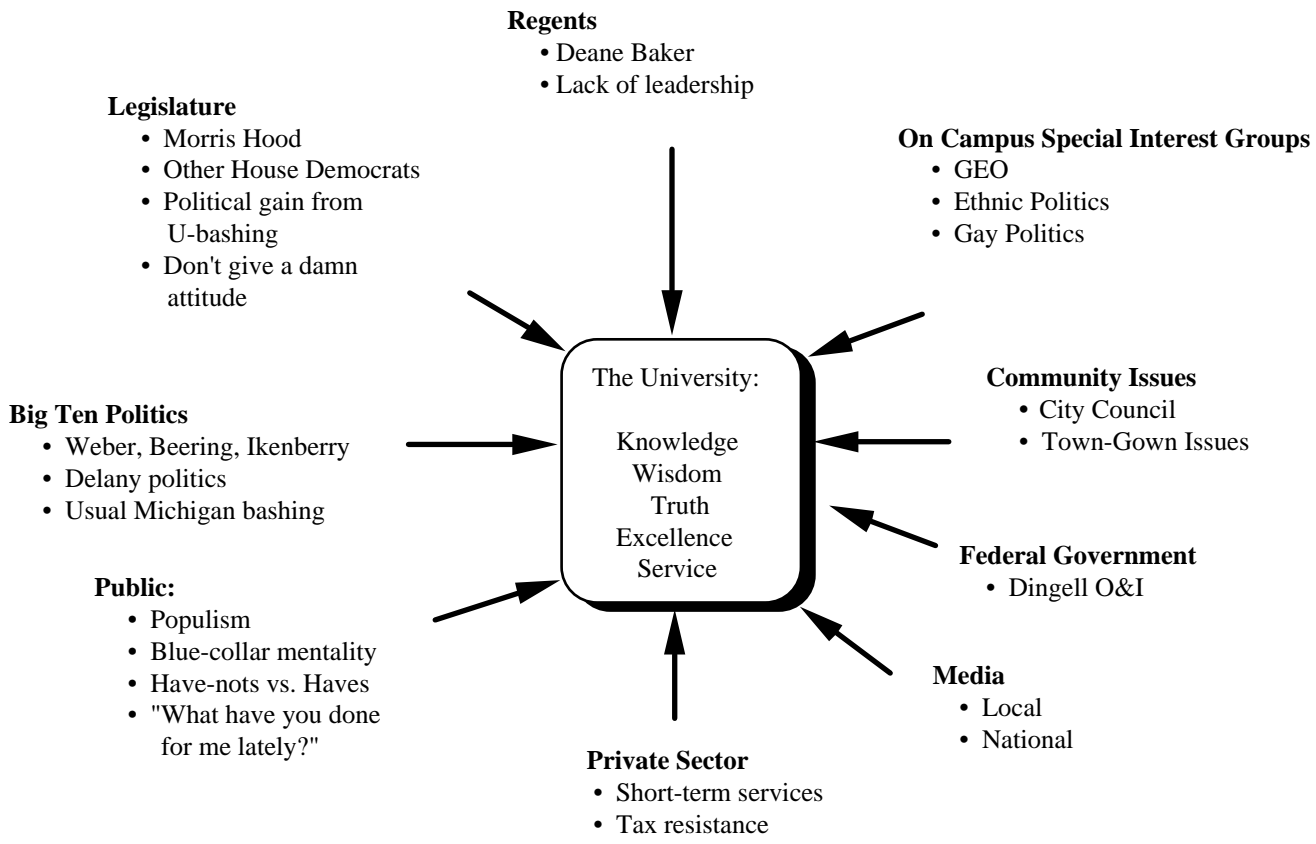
**Regents**
• Deane Baker
• Lack of leadership

**Legislature**
• Morris Hood
• Other House Democrats
• Political gain from U-bashing
• Don't give a damn attitude

**On Campus Special Interest Groups**
• GEO
• Ethnic Politics
• Gay Politics

The University:

Knowledge
Wisdom
Truth
Excellence
Service

**Big Ten Politics**
• Weber, Beering, Ikenberry
• Delany politics
• Usual Michigan bashing

**Community Issues**
• City Council
• Town-Gown Issues

**Federal Government**
• Dingell O&I

**Public:**
• Populism
• Blue-collar mentality
• Have-nots vs. Haves
• "What have you done for me lately?"

**Media**
• Local
• National

**Private Sector**
• Short-term services
• Tax resistance